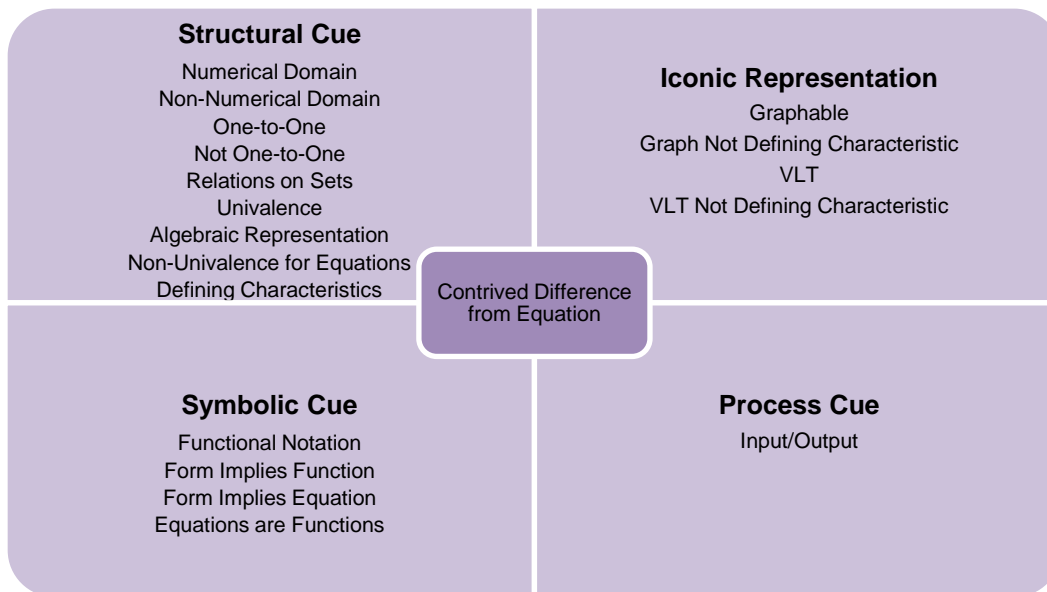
Structural Cue
Numerical Domain
Non-Numerical Domain
One-to-One
Not One-to-One
Relations on Sets
Univalence
Algebraic Representation
Non-Univalence for Equations
Defining Characteristics

Iconic Representation
Graphable
Graph Not Defining Characteristic
VLT
VLT Not Defining Characteristic

Contrived Difference from Equation

Symbolic Cue
Functional Notation
Form Implies Function
Form Implies Equation
Equations are Functions

Process Cue
Input/Output